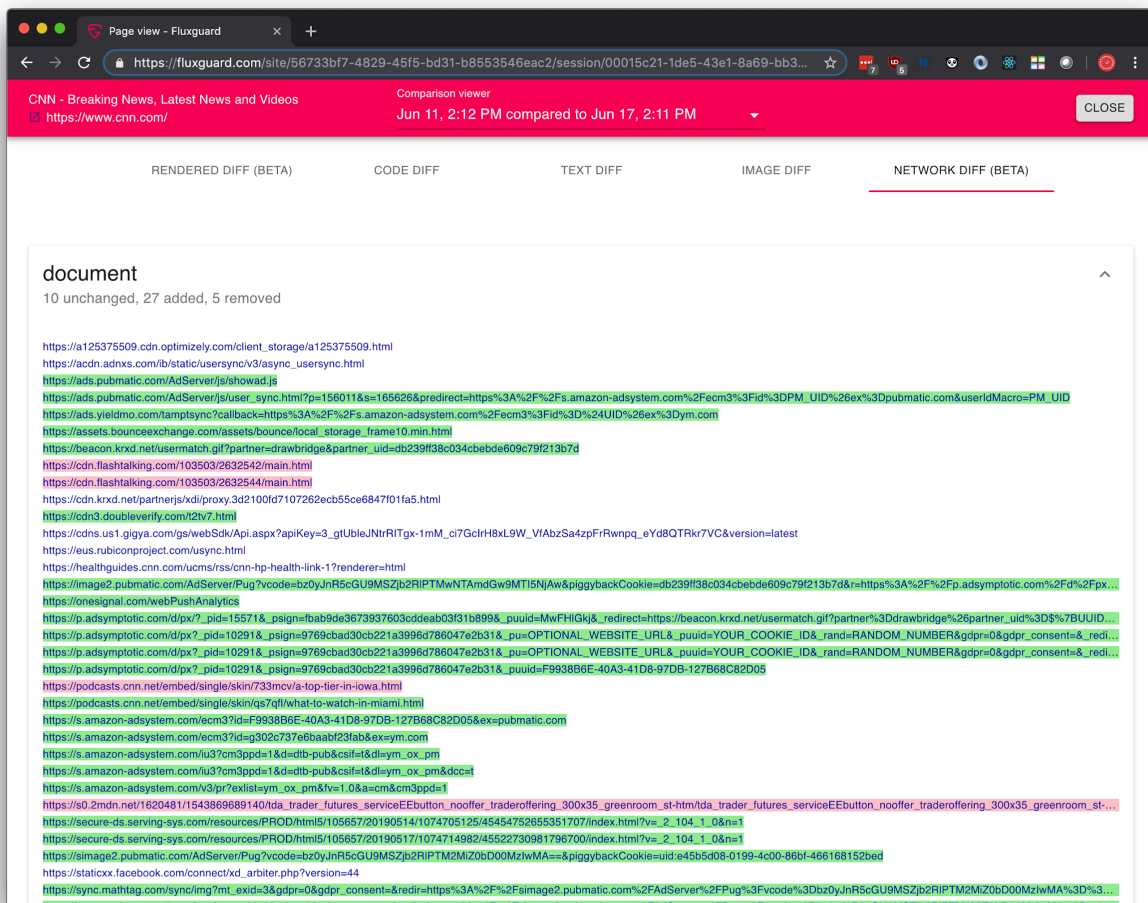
Page view - Fluxguard

https://fluxguard.com/site/56733bf7-4829-45f5-bd31-b8553546eac2/session/00015c21-1de5-43e1-8a69-bb3...

CNN - Breaking News, Latest News and Videos
https://www.cnn.com/

Comparison viewer
Jun 11, 2:12 PM compared to Jun 17, 2:11 PM

CLOSE

RENDERED DIFF (BETA) CODE DIFF TEXT DIFF IMAGE DIFF NETWORK DIFF (BETA)

document
10 unchanged, 27 added, 5 removed

https://a125375509.cdn.optimizely.com/client_storage/a125375509.html
https://acdn.adnxs.com/ib/static/usersync/v3/async_usersync.html
https://ads.pubmatic.com/AdServer/js/showad.js
https://ads.pubmatic.com/AdServer/js/user_sync.html?p=156011&s=165626&predirect=https%3A%2F%2Fs.amazon-adsystem.com%2Fecm3%3Fid%3DPM_UID%26ex%3Dpubmatic.com&userIdMacro=PM_UID
https://ads.yieldmo.com/tamptsync?callback=https%3A%2F%2Fs.amazon-adsystem.com%2Fecm3%3Fid%3D%24UID%26ex%3Dym.com
https://assets.bounceexchange.com/assets/bounce/local_storage_frame10.min.html
https://beacon.krxd.net/usermatch.gif?partner=drawbridge&partner_uid=db239ff38c034cbebde609c79f213b7d
https://cdn.flashtalking.com/103503/2632542/main.html
https://cdn.flashtalking.com/103503/2632544/main.html
https://cdn.krxd.net/partnerjs/xdi/proxy.3d2100fd7107262ecb55ce6847f01fa5.html
https://cdn3.doubleverify.com/t2tv7.html
https://cdns.us1.gigya.com/gs/webSdk/Api.aspx?apiKey=3_gtUbleJNtrRITgx-1mM_ci7GcIrH8xL9W_VfAbzSa4zpFrRwnpq_eYd8QTRkr7VC&version=latest
https://eus.rubiconproject.com/usync.html
https://healthguides.cnn.com/ucms/rss/cnn-hp-health-link-1?renderer=html
https://image2.pubmatic.com/AdServer/Pug?vcode=bz0yJnR5cGU9MSZjb2RlPTMwNTAmdGw9MTI5NjAw&piggybackCookie=db239ff38c034cbebde609c79f213b7d&r=https%3A%2F%2Fp.adsymptotic.com%2Fd%2Fpx...
https://onesignal.com/webPushAnalytics
https://p.adsymptotic.com/d/px/?_pid=15571&_psign=fbab9de3673937603cddeab03f31b899&_puuid=MwFHIGkj&_redirect=https://beacon.krxd.net/usermatch.gif?partner%3Ddrawbridge%26partner_uid%3D$%7BUUID...
https://p.adsymptotic.com/d/px?_pid=10291&_psign=9769cbad30cb221a3996d786047e2b31&_pu=OPTIONAL_WEBSITE_URL&_puuid=YOUR_COOKIE_ID&_rand=RANDOM_NUMBER&gdpr=0&gdpr_consent=&_redi...
https://p.adsymptotic.com/d/px?_pid=10291&_psign=9769cbad30cb221a3996d786047e2b31&_pu=OPTIONAL_WEBSITE_URL&_puuid=YOUR_COOKIE_ID&_rand=RANDOM_NUMBER&gdpr=0&gdpr_consent=&_redi...
https://p.adsymptotic.com/d/px?_pid=10291&_psign=9769cbad30cb221a3996d786047e2b31&_puuid=F9938B6E-40A3-41D8-97DB-127B68C82D05
https://podcasts.cnn.net/embed/single/skin/733mcv/a-top-tier-in-iowa.html
https://podcasts.cnn.net/embed/single/skin/qs7qfl/what-to-watch-in-miami.html
https://s.amazon-adsystem.com/ecm3?id=F9938B6E-40A3-41D8-97DB-127B68C82D05&ex=pubmatic.com
https://s.amazon-adsystem.com/ecm3?id=g302c737e6baabf23fab&ex=ym.com
https://s.amazon-adsystem.com/iu3?cm3ppd=1&d=dtb-pub&csif=t&dl=ym_ox_pm
https://s.amazon-adsystem.com/iu3?cm3ppd=1&d=dtb-pub&csif=t&dl=ym_ox_pm&dcc=t
https://s.amazon-adsystem.com/v3/pr?exlist=ym_ox_pm&fv=1.0&a=cm&cm3ppd=1
https://s0.2mdn.net/1620481/1543869689140/tda_trader_futures_serviceEEbutton_nooffer_traderoffering_300x35_greenroom_st-htm/tda_trader_futures_serviceEEbutton_nooffer_traderoffering_300x35_greenroom_st-...
https://secure-ds.serving-sys.com/resources/PROD/html5/105657/20190514/1074705125/45454752655351707/index.html?v=_2_104_1_0&n=1
https://secure-ds.serving-sys.com/resources/PROD/html5/105657/20190517/1074714982/45522730981796700/index.html?v=_2_104_1_0&n=1
https://simage2.pubmatic.com/AdServer/Pug?vcode=bz0yJnR5cGU9MSZjb2RlPTM2MiZ0bD00MzIwMA==&piggybackCookie=uid:e45b5d08-0199-4c00-86bf-466168152bed
https://staticxx.facebook.com/connect/xd_arbiter.php?version=44
https://sync.mathtag.com/sync/img?mt_exid=3&gdpr=0&gdpr_consent=&redir=https%3A%2F%2Fsimage2.pubmatic.com%2FAdServer%2FPug%3Fvcode%3Dbz0yJnR5cGU9MSZjb2RlPTM2MiZ0bD00MzIwMA%3D%3...